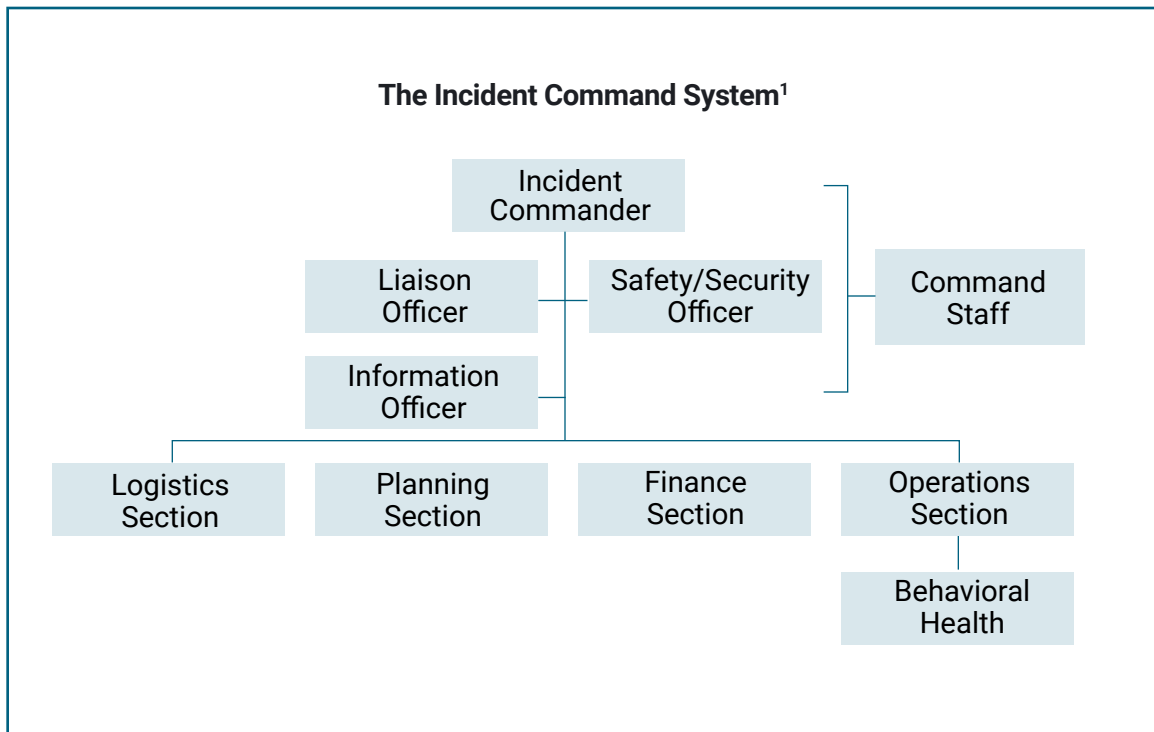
The Incident Command System$^1$

Incident Commander

Liaison Officer

Safety/Security Officer

Command Staff

Information Officer

Logistics Section

Planning Section

Finance Section

Operations Section

Behavioral Health